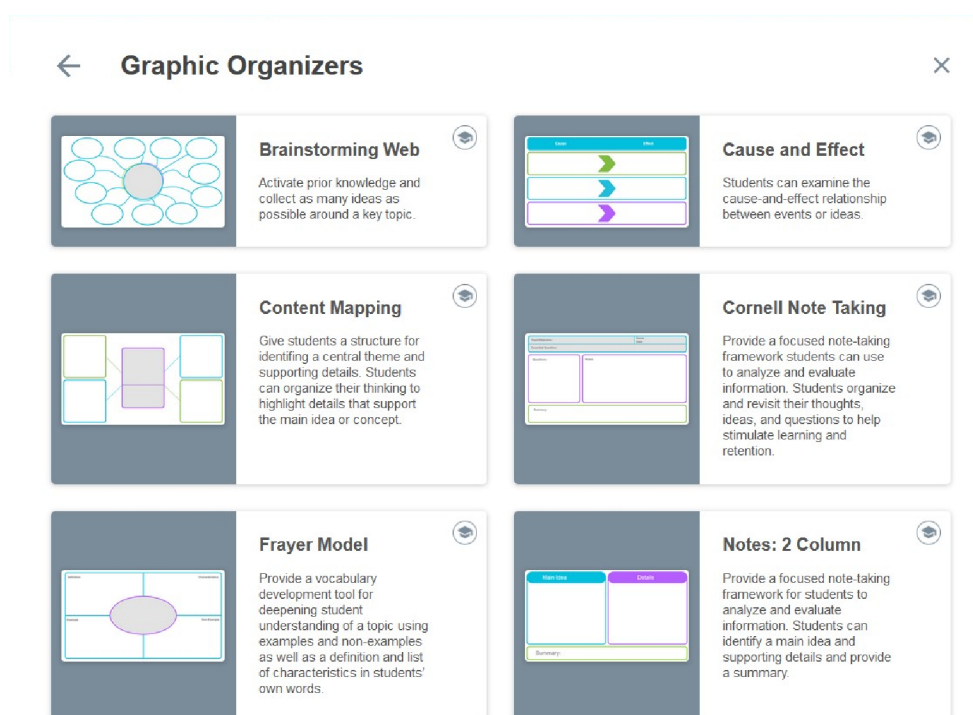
Graphic Organizers

Brainstorming Web

Activate prior knowledge and collect as many ideas as possible around a key topic.

Cause
Effect

Cause and Effect

Students can examine the cause-and-effect relationship between events or ideas.

Content Mapping

Give students a structure for identifing a central theme and supporting details. Students can organize their thinking to highlight details that support the main idea or concept.

Cornell Note Taking

Provide a focused note-taking framework students can use to analyze and evaluate information. Students organize and revisit their thoughts, ideas, and questions to help stimulate learning and retention.

Frayer Model

Provide a vocabulary development tool for deepening student understanding of a topic using examples and non-examples as well as a definition and list of characteristics in students' own words.

Main Idea
Details
Summary:

Notes: 2 Column

Provide a focused note-taking framework for students to analyze and evaluate information. Students can identify a main idea and supporting details and provide a summary.